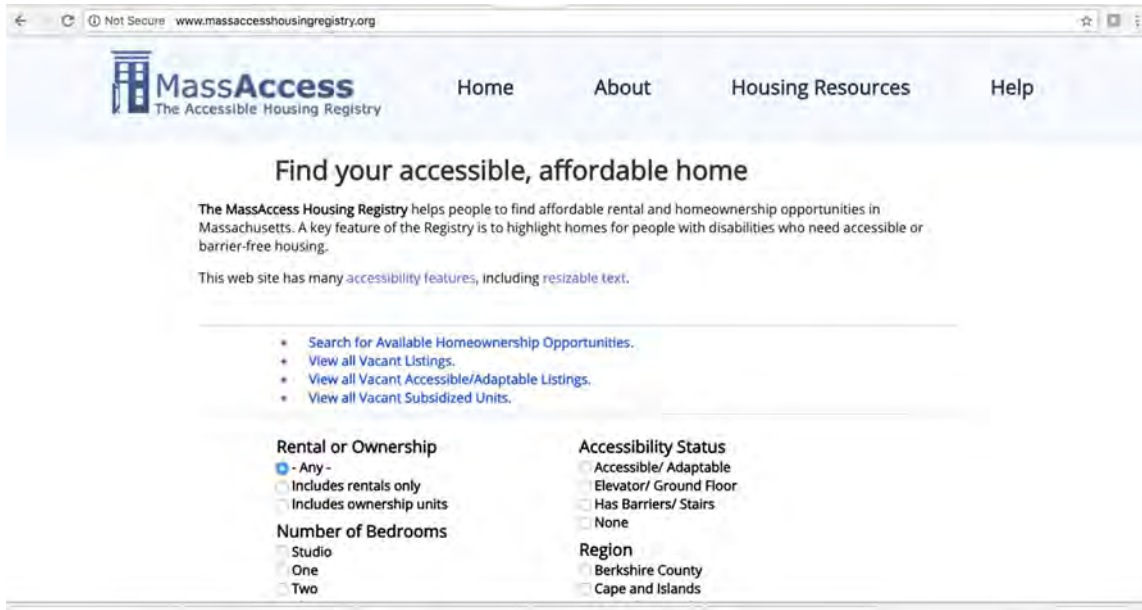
Not Secure www.massaccesshousingregistry.org

MassAccess
The Accessible Housing Registry

Home About Housing Resources Help

Find your accessible, affordable home

The MassAccess Housing Registry helps people to find affordable rental and homeownership opportunities in Massachusetts. A key feature of the Registry is to highlight homes for people with disabilities who need accessible or barrier-free housing.

This web site has many accessibility features, including resizable text.

- Search for Available Homeownership Opportunities.
- View all Vacant Listings.
- View all Vacant Accessible/Adaptable Listings.
- View all Vacant Subsidized Units.

Rental or Ownership
- Any -
Includes rentals only
Includes ownership units

Number of Bedrooms
Studio
One
Two

Accessibility Status
Accessible/ Adaptable
Elevator/ Ground Floor
Has Barriers/ Stairs
None

Region
Berkshire County
Cape and Islands